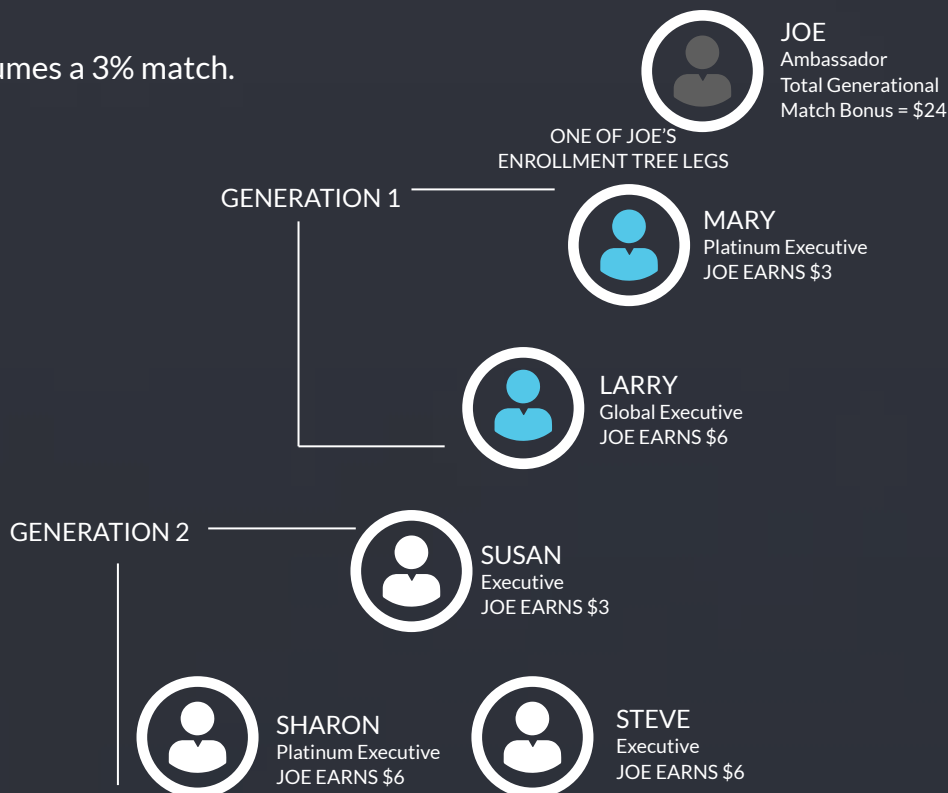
umes a 3% match.

JOE
Ambassador
Total Generational Match Bonus = $24

ONE OF JOE'S ENROLLMENT TREE LEGS

GENERATION 1

MARY
Platinum Executive
JOE EARNS \$3

LARRY
Global Executive
JOE EARNS \$6

GENERATION 2

SUSAN
Executive
JOE EARNS \$3

SHARON
Platinum Executive
JOE EARNS \$6

STEVE
Executive
JOE EARNS \$6